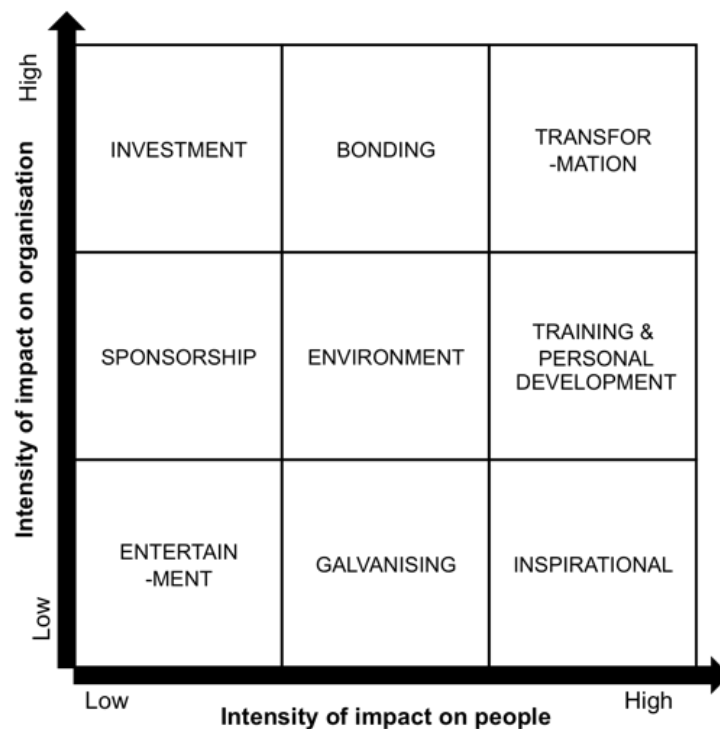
High

Intensity of impact on organisation

Low

| INVESTMENT | BONDING | TRANSFOR-MATION |
|---|---|---|
| SPONSORSHIP | ENVIRONMENT | TRAINING & PERSONAL DEVELOPMENT |
| ENTERTAIN-MENT | GALVANISING | INSPIRATIONAL |

Low

High

Intensity of impact on people